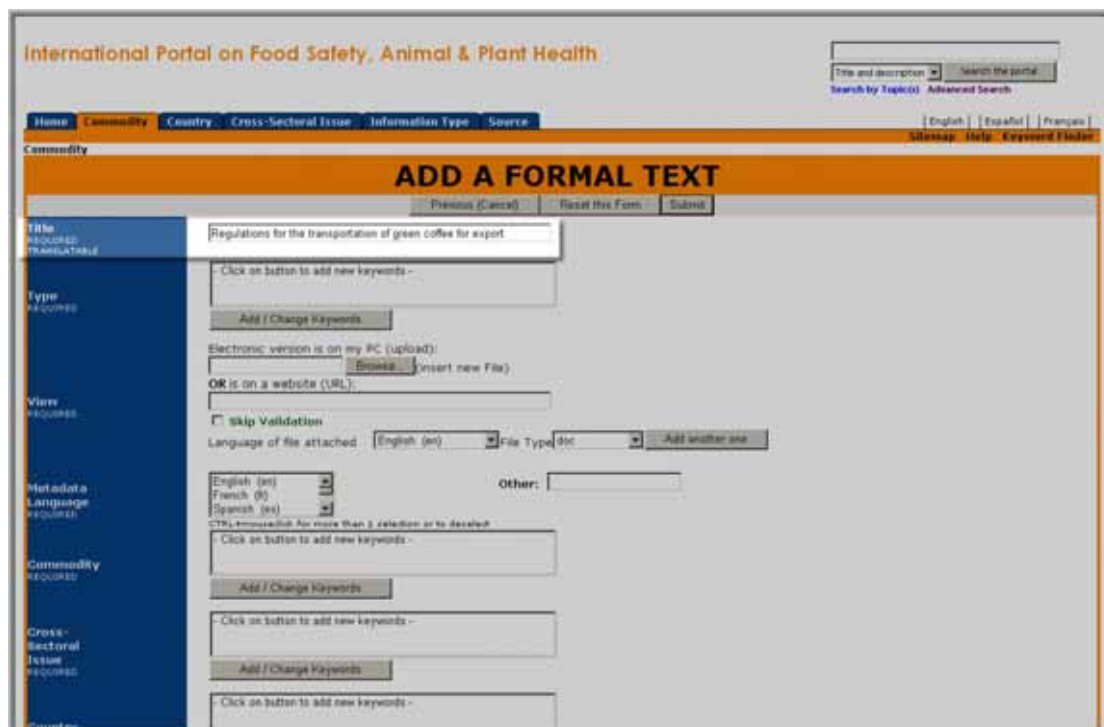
International Portal on Food Safety, Animal & Plant Health

Title and description
Search the portal
Search by Topic(s) Advanced Search

Home Commodity Country Cross-Sectoral Issue Information Type Source

[English] [Español] [Français]
Sitemap Help Keyword Finder

Commodity

ADD A FORMAL TEXT

Previous (Cancel) Reset this Form Submit

Title
REQUIRED
TRANSLATABLE
Regulations for the transportation of green coffee for export

Type
REQUIRED
- Click on button to add new keywords -
Add / Change Keywords

View
REQUIRED
Electronic version is on my PC (upload):
Browse... (insert new File)
OR is on a website (URL):
Skip Validation
Language of file attached English (en) File Type doc Add another one

Metadata Language
REQUIRED
English (en)
French (fr)
Spanish (es)
CTRL+mouseclick for more than 1 selection or to deselect
Other:

Commodity
REQUIRED
- Click on button to add new keywords -
Add / Change Keywords

Cross-Sectoral Issue
REQUIRED
- Click on button to add new keywords -
Add / Change Keywords

- Click on button to add new keywords -